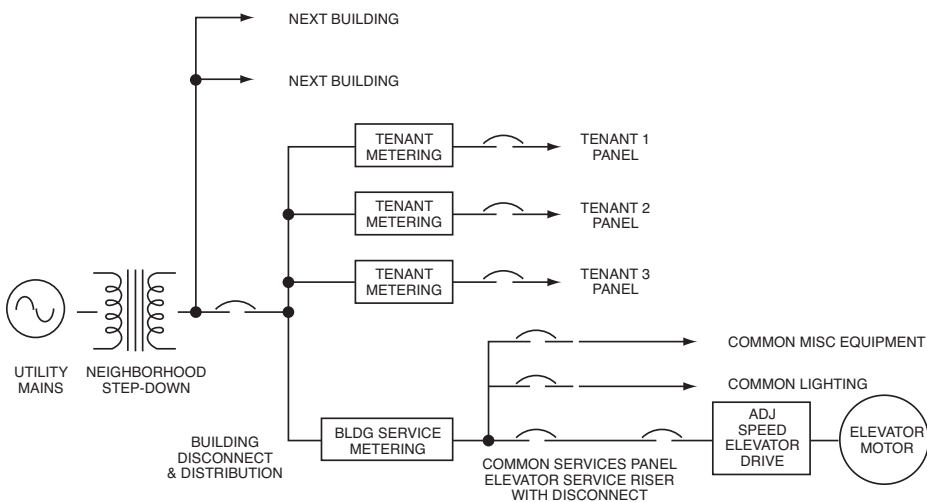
NEXT BUILDING

NEXT BUILDING

TENANT METERING

TENANT 1 PANEL

TENANT METERING

TENANT 2 PANEL

TENANT METERING

TENANT 3 PANEL

UTILITY MAINS

NEIGHBORHOOD STEP-DOWN

COMMON MISC EQUIPMENT

COMMON LIGHTING

BUILDING DISCONNECT & DISTRIBUTION

BLDG SERVICE METERING

ADJ SPEED ELEVATOR DRIVE

ELEVATOR MOTOR

COMMON SERVICES PANEL ELEVATOR SERVICE RISER WITH DISCONNECT